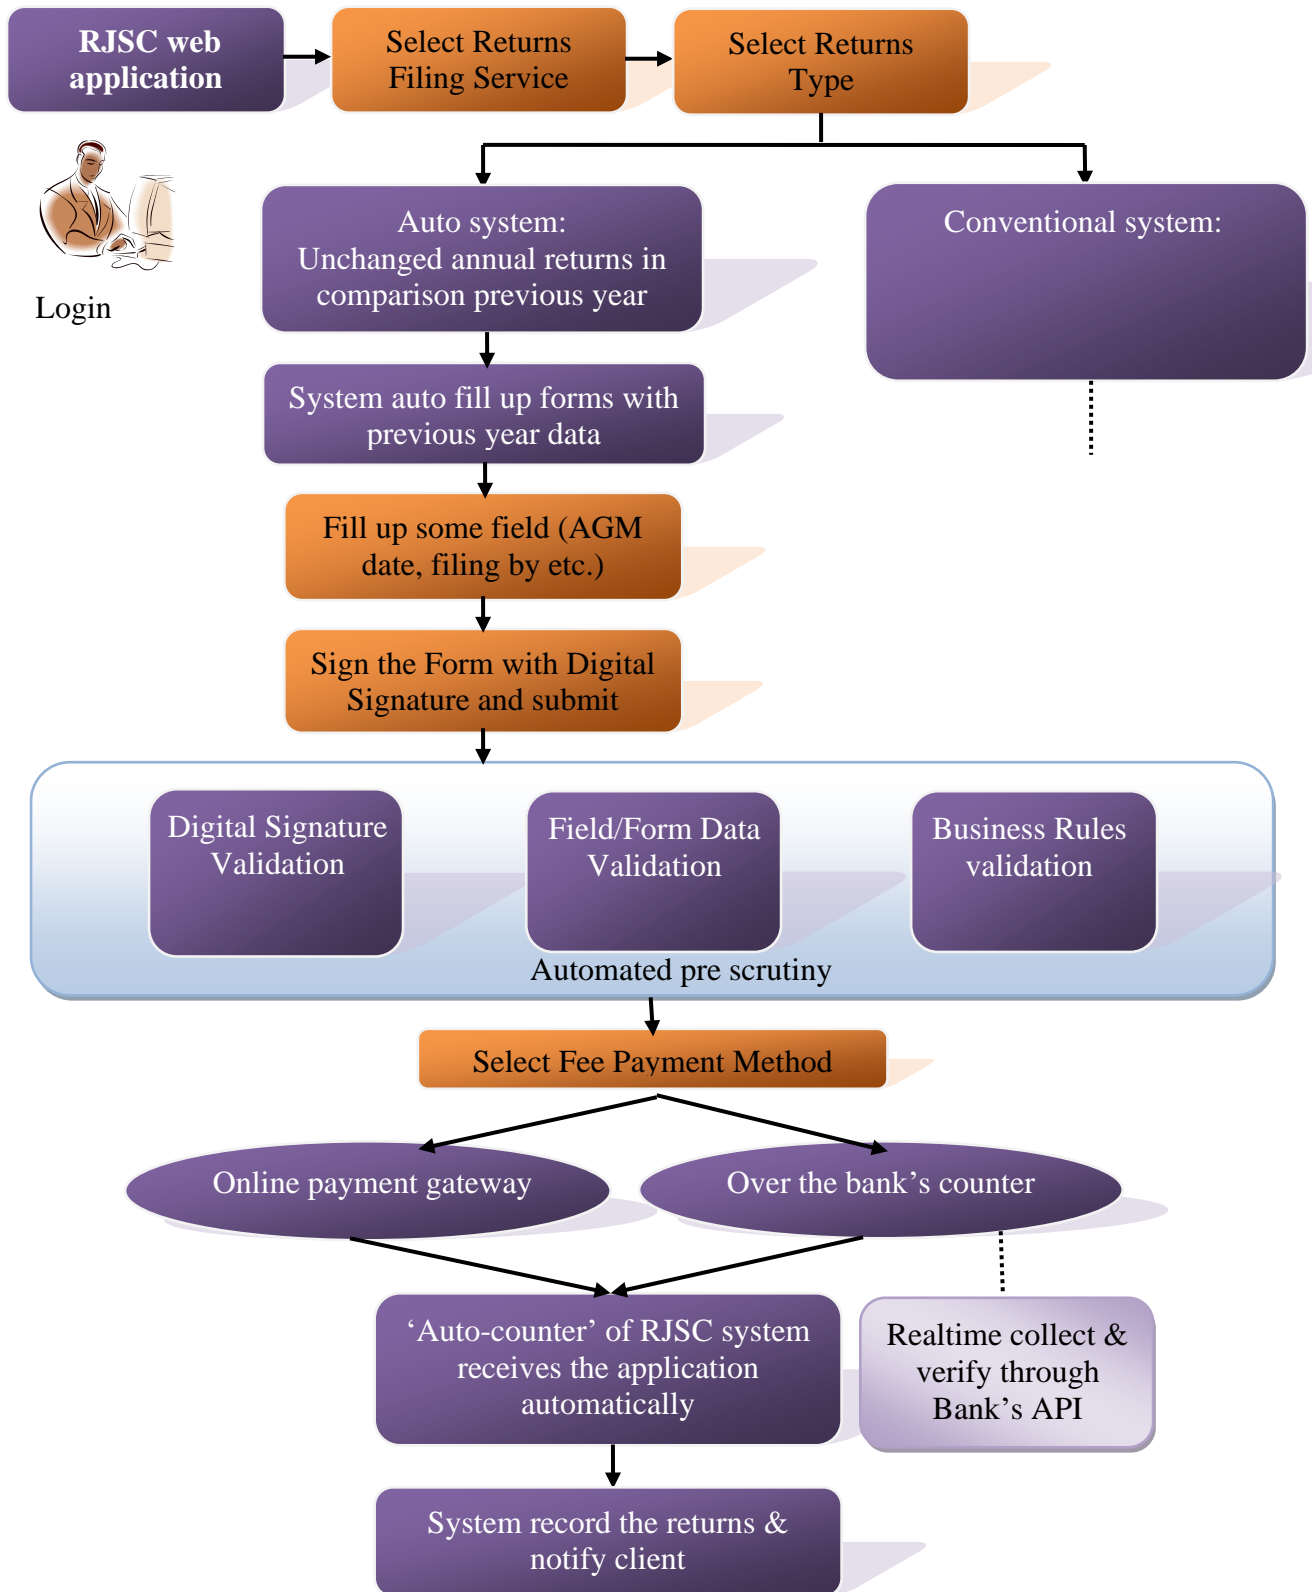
RJSC web application

Select Returns Filing Service

Select Returns Type

Login

Auto system: Unchanged annual returns in comparison previous year

Conventional system:

System auto fill up forms with previous year data

Fill up some field (AGM date, filing by etc.)

Sign the Form with Digital Signature and submit

Digital Signature Validation

Field/Form Data Validation

Business Rules validation

Automated pre scrutiny

Select Fee Payment Method

Online payment gateway

Over the bank's counter

'Auto-counter' of RJSC system receives the application automatically

Realtime collect & verify through Bank's API

System record the returns & notify client